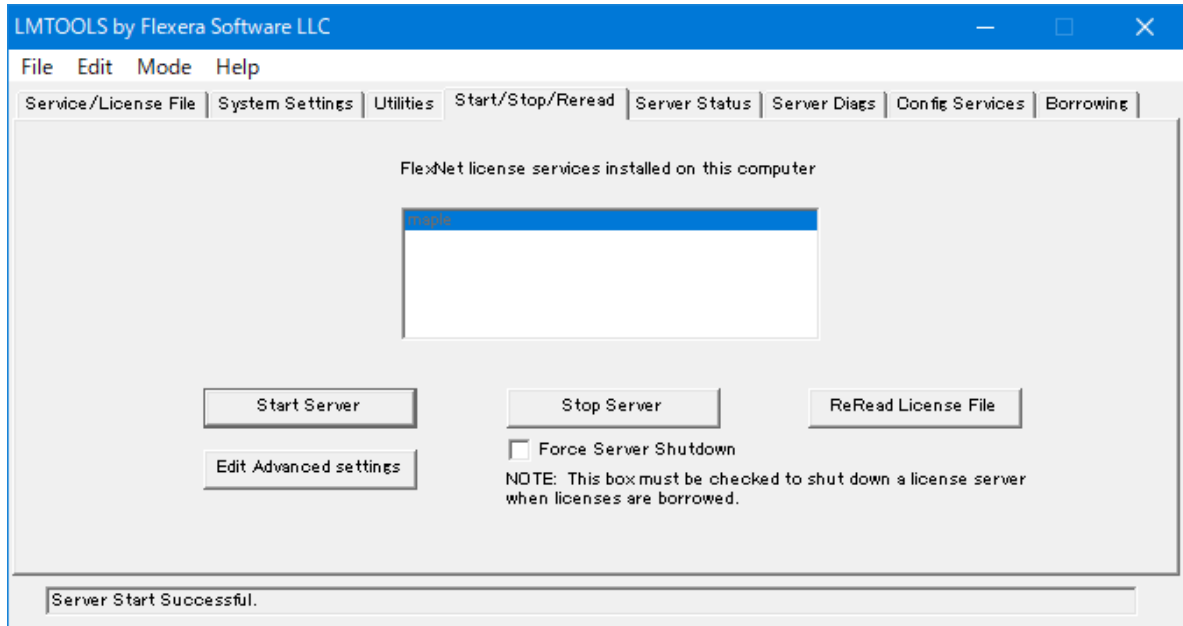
LMTOOLS by Flexera Software LLC

File Edit Mode Help

Service/License File | System Settings | Utilities | Start/Stop/Reread | Server Status | Server Diags | Config Services | Borrowing

FlexNet license services installed on this computer

maple

Start Server

Stop Server

ReRead License File

Force Server Shutdown

Edit Advanced settings

NOTE: This box must be checked to shut down a license server when licenses are borrowed.

Server Start Successful.